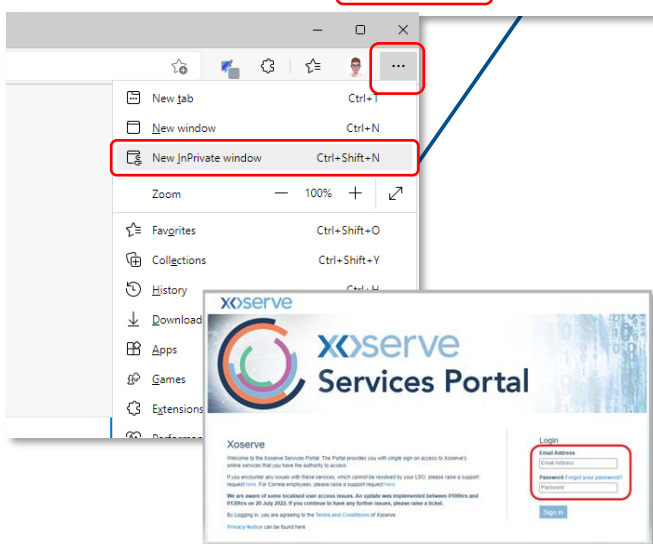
New tab Ctrl+T

New window Ctrl+N

New InPrivate window Ctrl+Shift+N

Zoom — 100% +

Favorites Ctrl+Shift+O

Collections Ctrl+Shift+Y

History Ctrl+H

Download

Apps

Games

Extensions

Perform

xoserve

xoserve Services Portal

Xoserve

Welcome to the Xoserve Services Portal. The Portal provides you with single sign on access to Xoserve's online services that you have the authority to access.

If you encounter any issues with these services, which cannot be resolved by your LSO, please raise a support request here. For Correla employees, please raise a support request here.

We are aware of some localised user access issues. An update was implemented between 0100hrs and 0130hrs on 20 July 2022. If you continue to have any further issues, please raise a ticket.

By Logging in, you are agreeing to the Terms and Conditions of Xoserve

Privacy Notice can be found here

Login

Email Address

Email Address

Password Forgot your password?

Password

Sign In